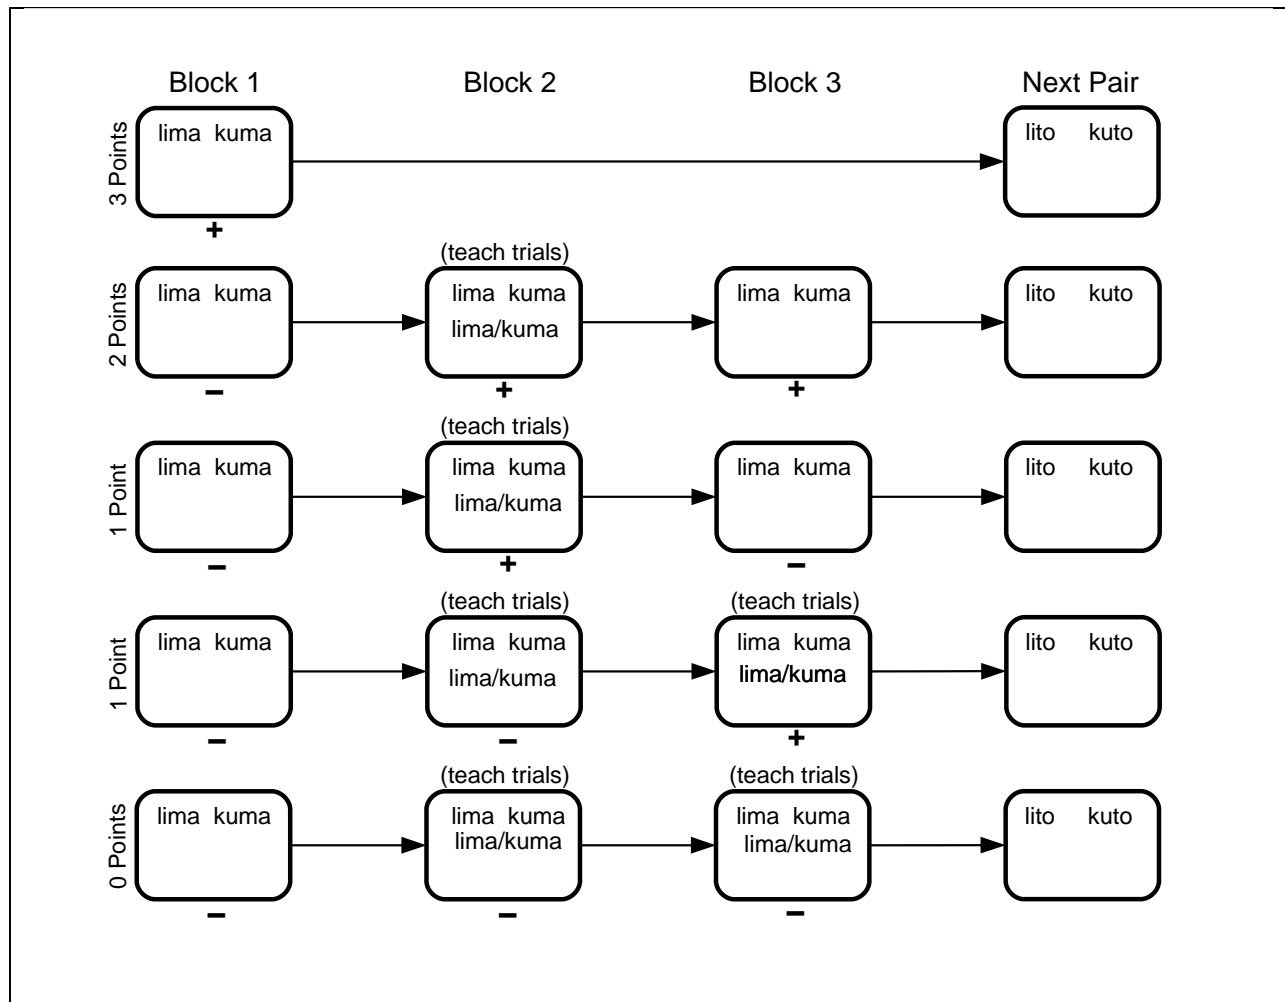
| | Block 1 | Block 2 | Block 3 | Next Pair |
|---|---|---|---|---|
| 3 Points | lima kuma + | | | lito kuto |
| 2 Points | lima kuma – | (teach trials) lima kuma lima/kuma + | lima kuma + | lito kuto |
| 1 Point | lima kuma – | (teach trials) lima kuma lima/kuma + | lima kuma – | lito kuto |
| 1 Point | lima kuma – | (teach trials) lima kuma lima/kuma – | (teach trials) lima kuma lima/kuma + | lito kuto |
| 0 Points | lima kuma – | (teach trials) lima kuma lima/kuma – | (teach trials) lima kuma lima/kuma – | lito kuto |